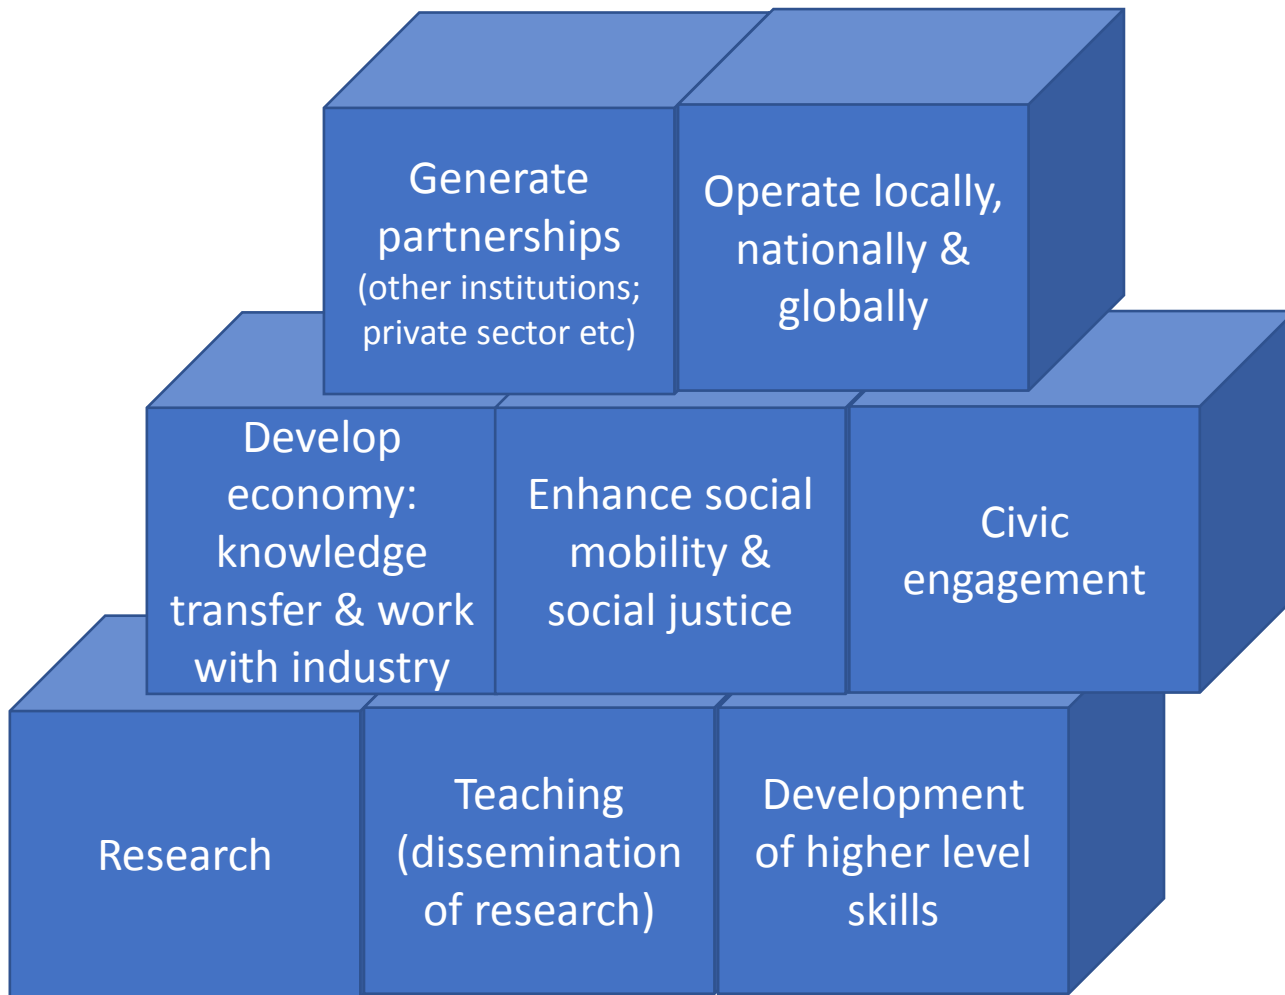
Generate partnerships
(other institutions; private sector etc)

Operate locally, nationally & globally

Develop economy: knowledge transfer & work with industry

Enhance social mobility & social justice

Civic engagement

Research

Teaching (dissemination of research)

Development of higher level skills